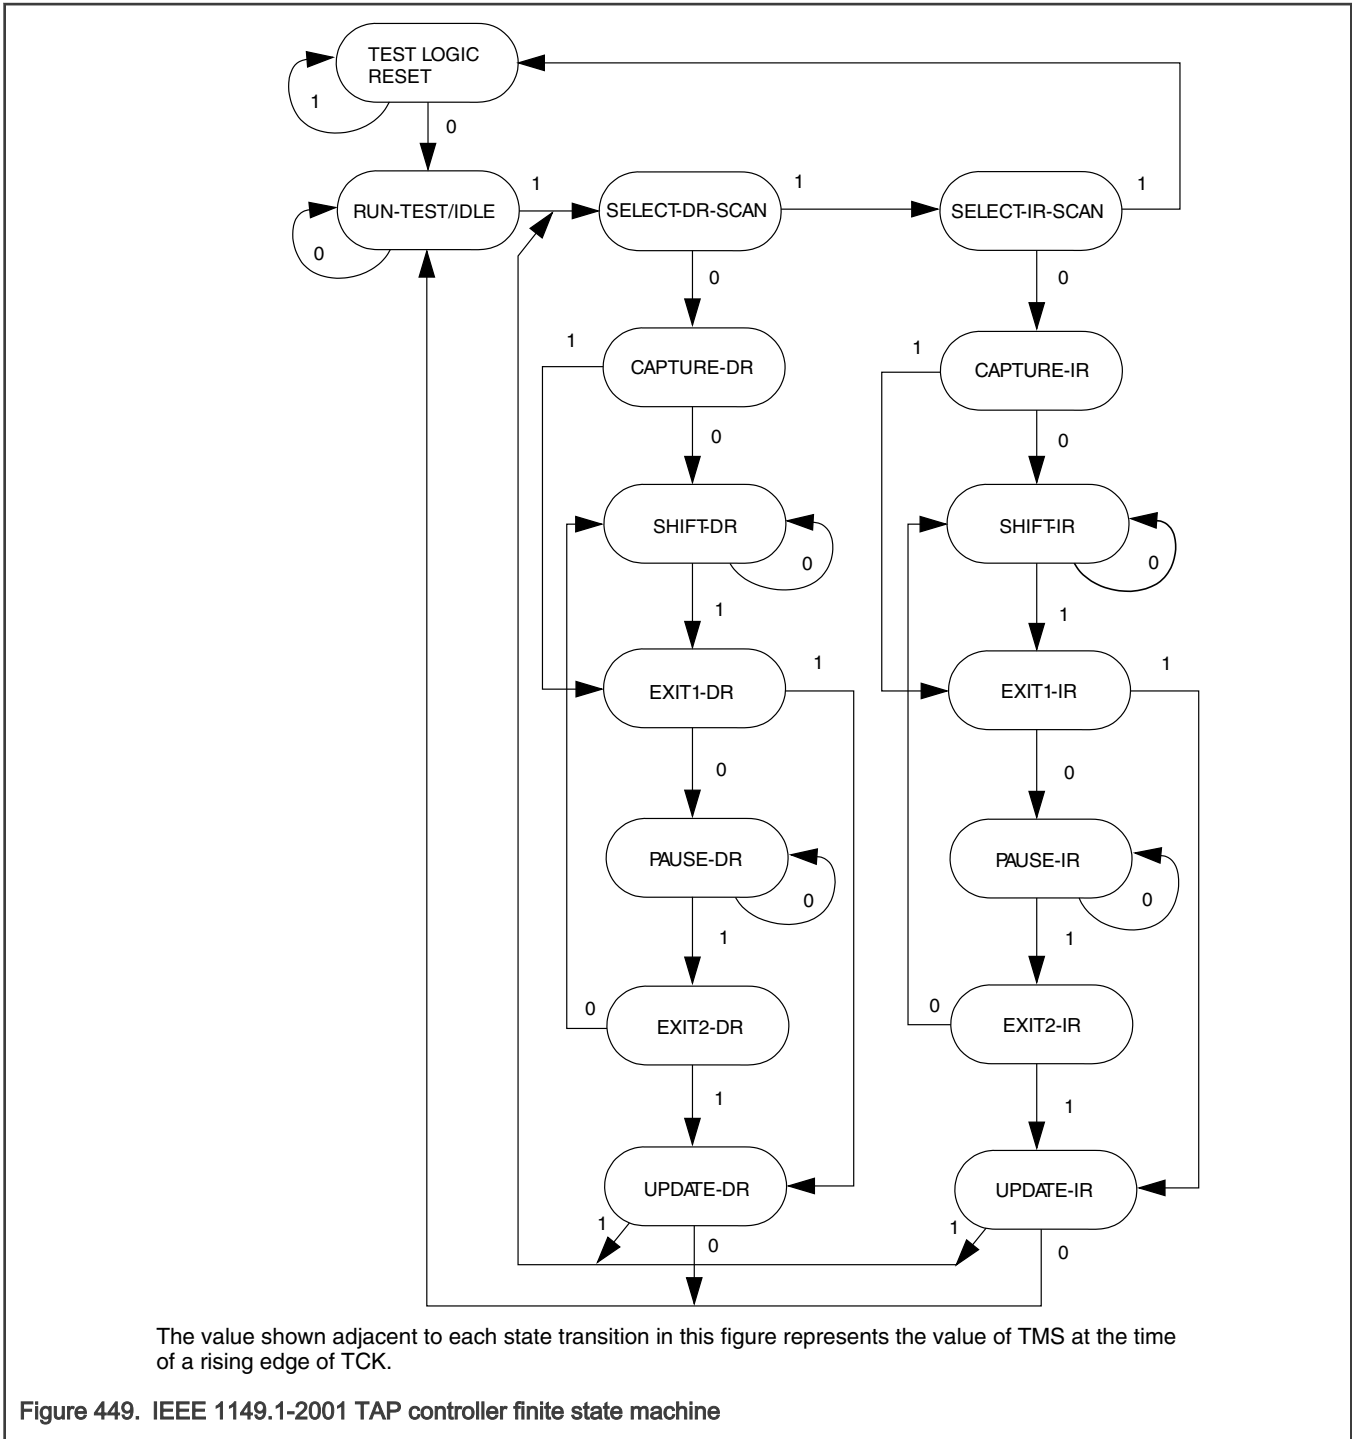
TEST LOGIC RESET

1

0

RUN-TEST/IDLE

0

1

SELECT-DR-SCAN

1

SELECT-IR-SCAN

1

0

0

CAPTURE-DR

1

CAPTURE-IR

1

0

0

SHIFT-DR

0

SHIFT-IR

0

1

1

EXIT1-DR

1

EXIT1-IR

1

0

0

PAUSE-DR

0

PAUSE-IR

0

1

1

EXIT2-DR

0

EXIT2-IR

0

1

1

UPDATE-DR

1

0

UPDATE-IR

1

0

The value shown adjacent to each state transition in this figure represents the value of TMS at the time of a rising edge of TCK.

Figure 449. IEEE 1149.1-2001 TAP controller finite state machine